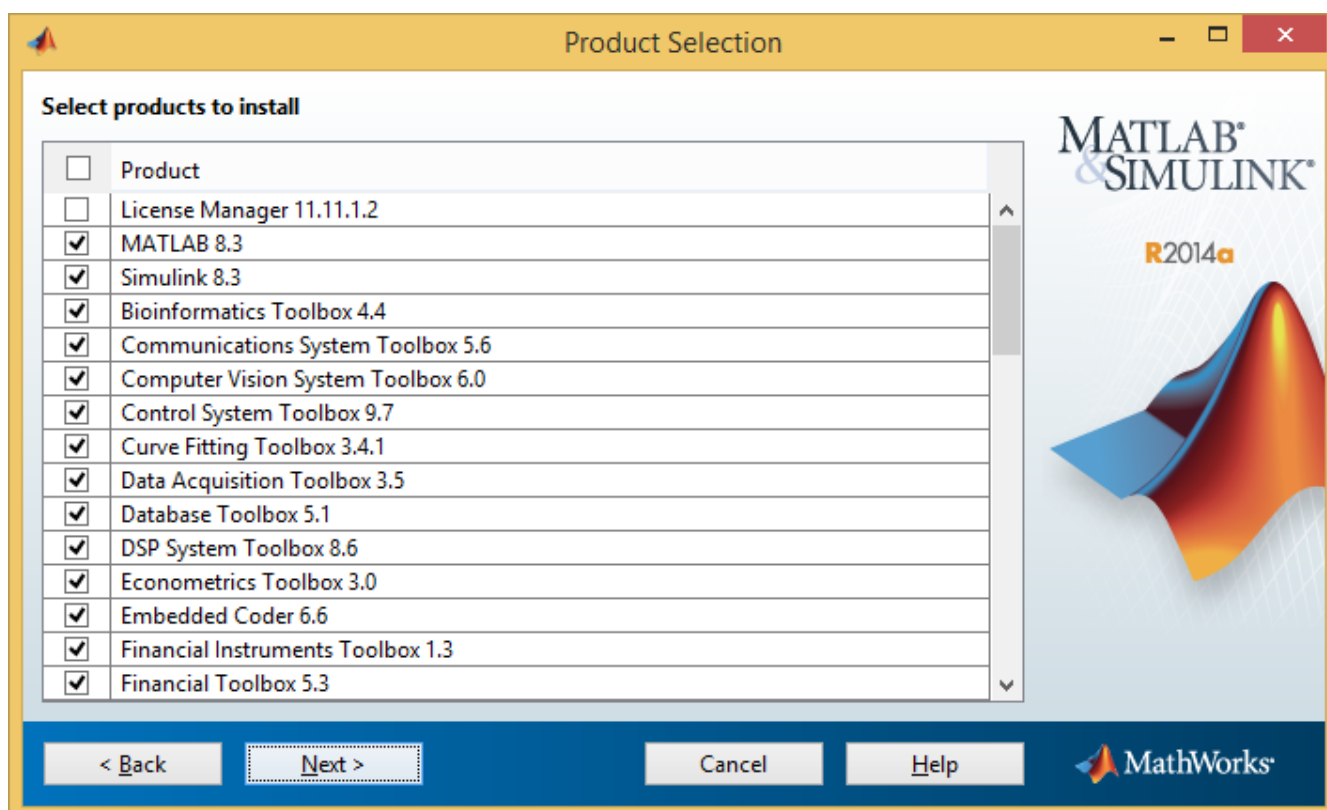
Product Selection

Select products to install

| | Product |
|---|---|
| ☐ | License Manager 11.11.1.2 |
| ☑ | MATLAB 8.3 |
| ☑ | Simulink 8.3 |
| ☑ | Bioinformatics Toolbox 4.4 |
| ☑ | Communications System Toolbox 5.6 |
| ☑ | Computer Vision System Toolbox 6.0 |
| ☑ | Control System Toolbox 9.7 |
| ☑ | Curve Fitting Toolbox 3.4.1 |
| ☑ | Data Acquisition Toolbox 3.5 |
| ☑ | Database Toolbox 5.1 |
| ☑ | DSP System Toolbox 8.6 |
| ☑ | Econometrics Toolbox 3.0 |
| ☑ | Embedded Coder 6.6 |
| ☑ | Financial Instruments Toolbox 1.3 |
| ☑ | Financial Toolbox 5.3 |

MATLAB® & SIMULINK®

R2014a

< Back

Next >

Cancel

Help

MathWorks®